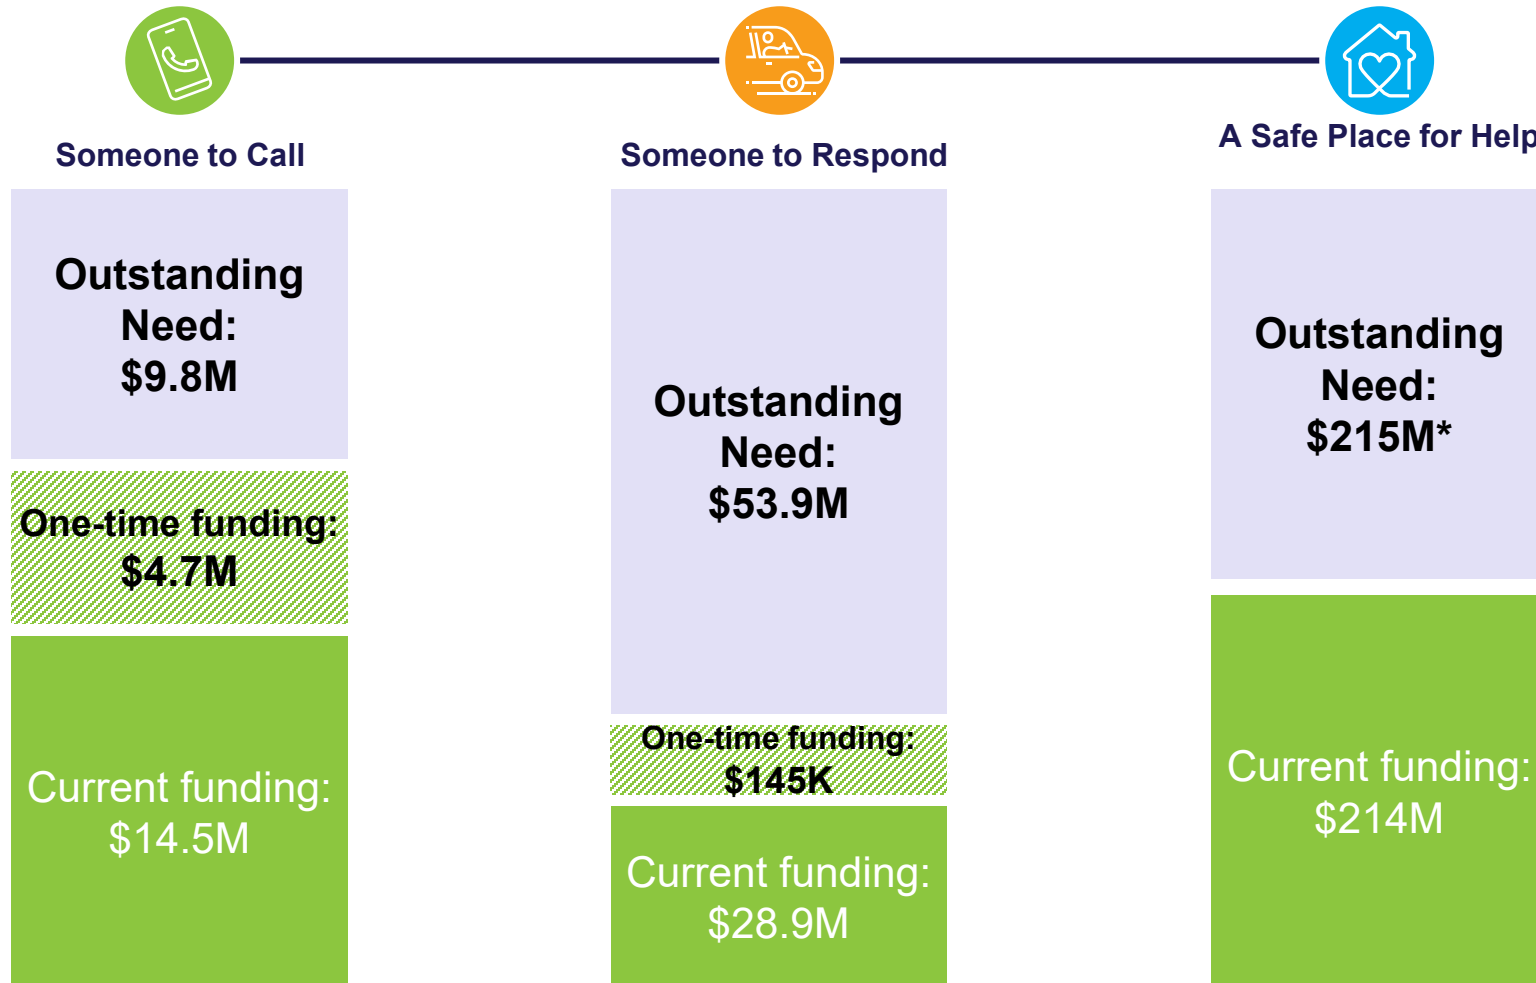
Someone to Call

Outstanding Need: $9.8M

One-time funding: $4.7M

Current funding: $14.5M

Someone to Respond

Outstanding Need: $53.9M

One-time funding: $145K

Current funding: $28.9M

A Safe Place for Help

Outstanding Need: $215M*

Current funding: $214M